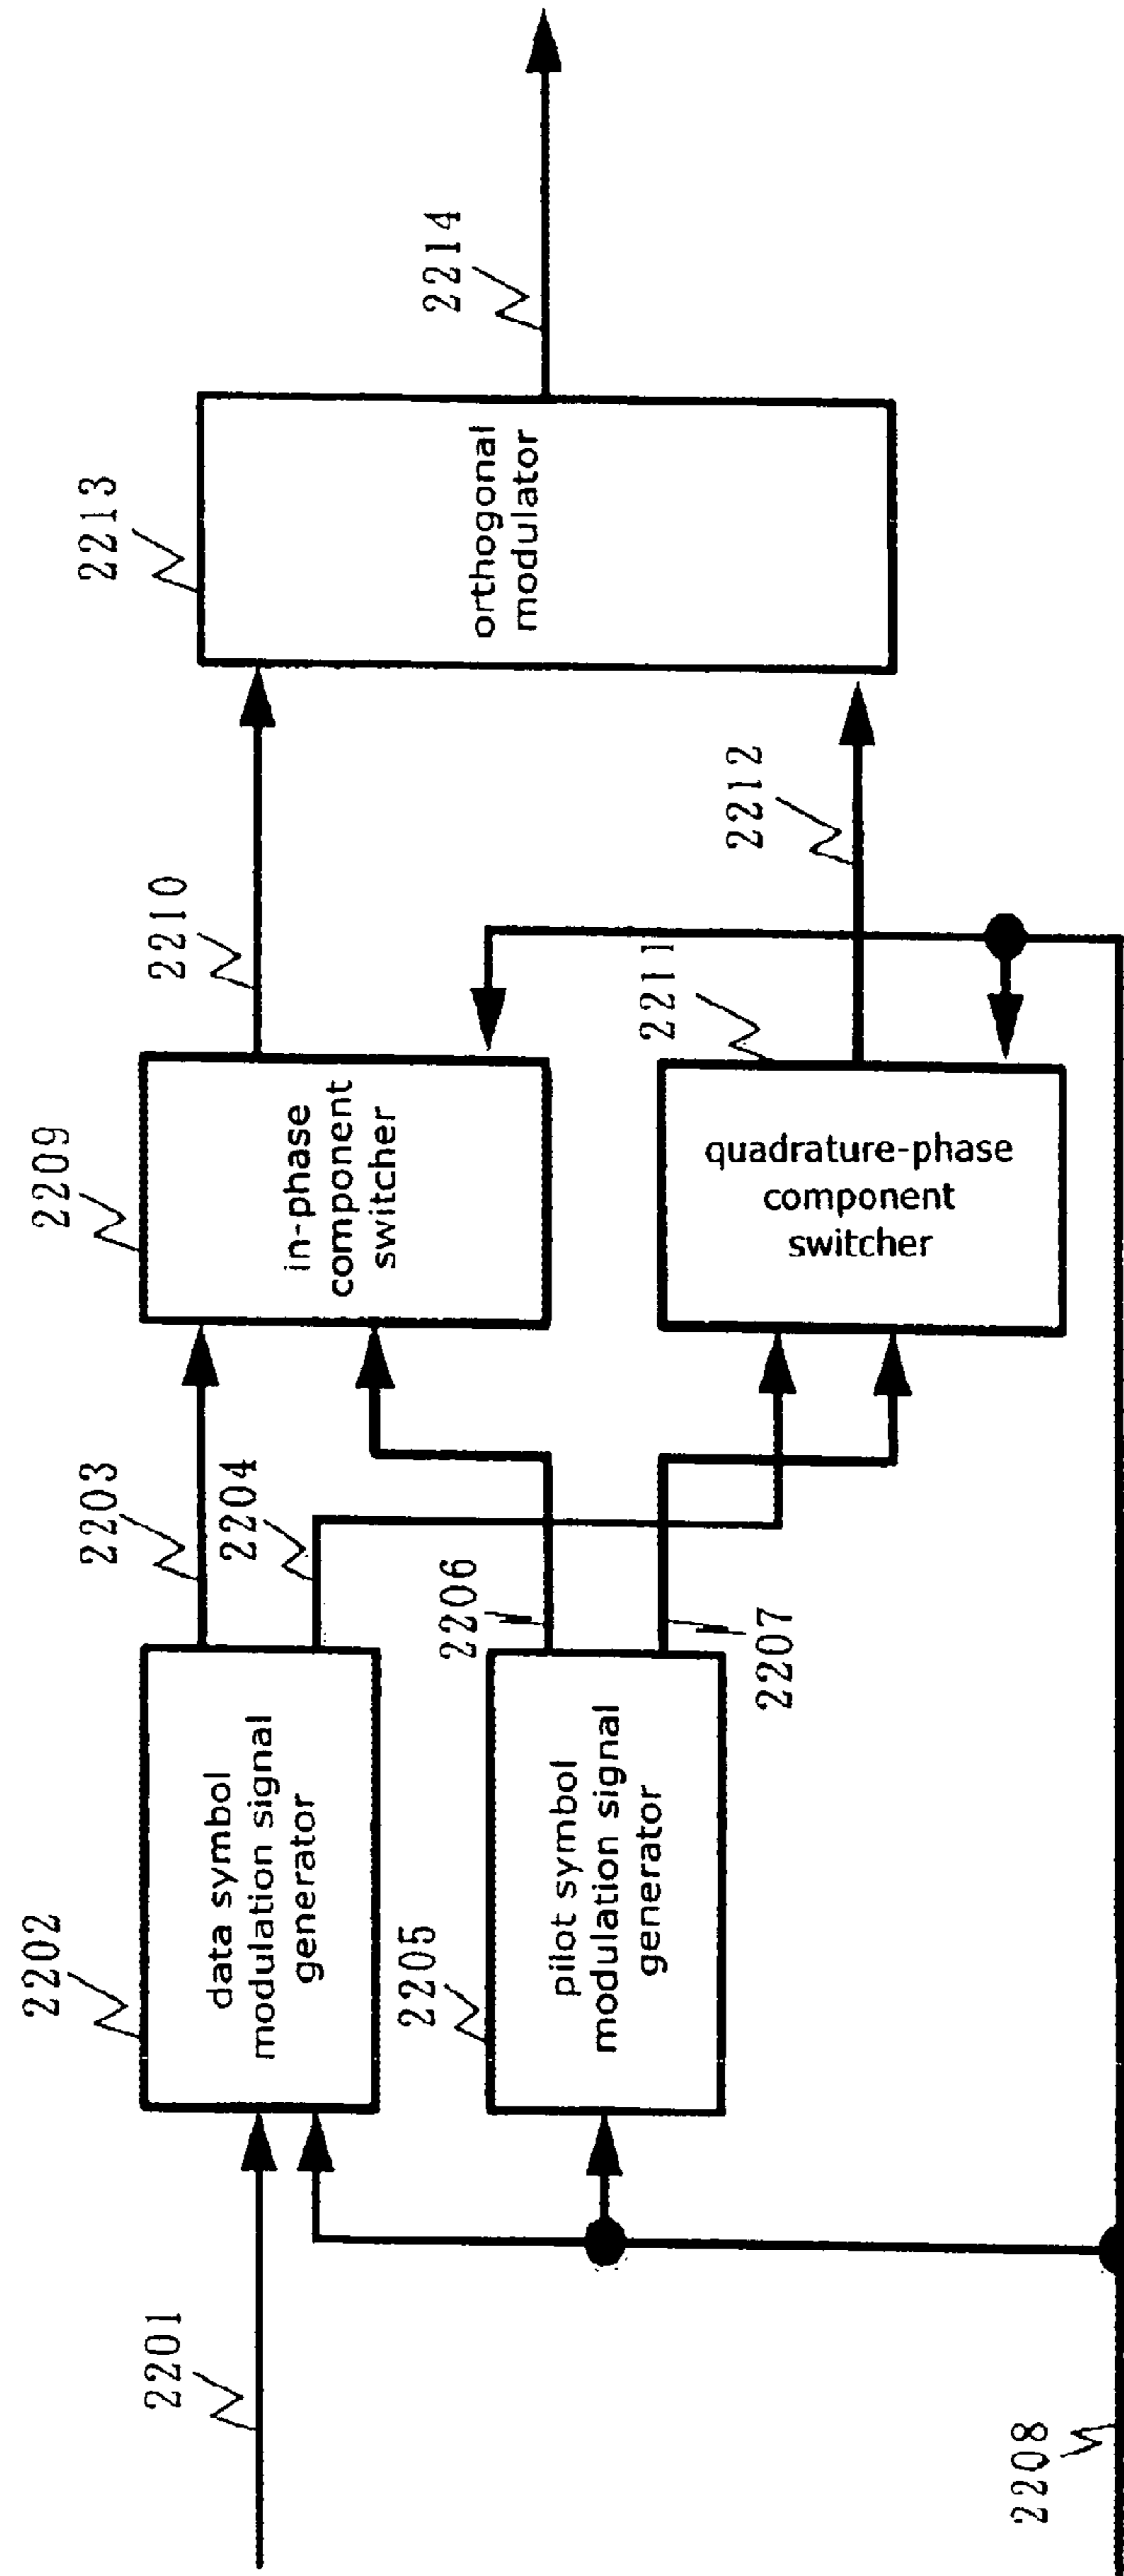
2214

2213

orthogonal modulator

2212

2210

2211

2209

in-phase component switcher

quadrature-phase component switcher

2203

2204

2206

2207

2202

data symbol modulation signal generator

2205

pilot symbol modulation signal generator

2201

2208